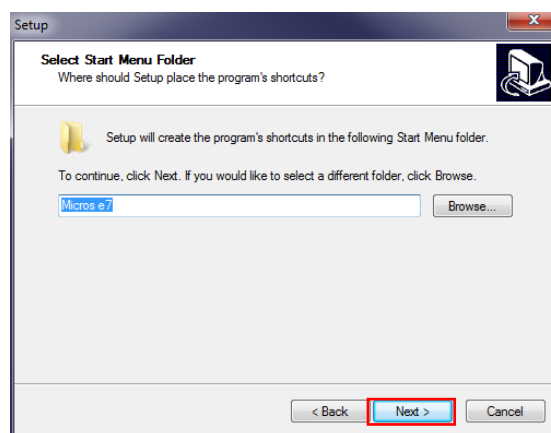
Setup

Select Start Menu Folder
Where should Setup place the program's shortcuts?

Setup will create the program's shortcuts in the following Start Menu folder.

To continue, click Next. If you would like to select a different folder, click Browse.

Micros e7

Browse...

< Back

Next >

Cancel